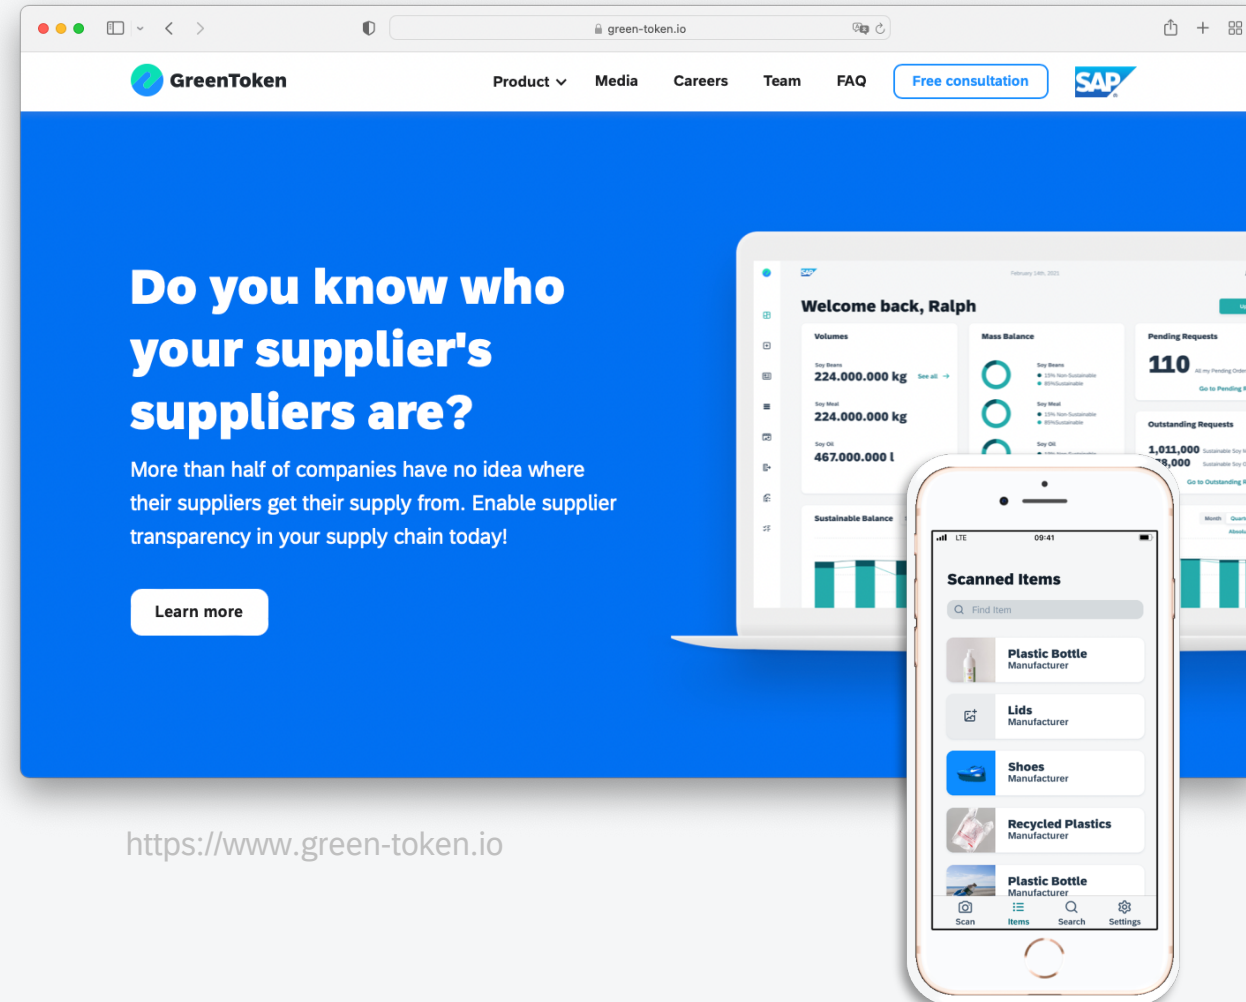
green-token.io

GreenToken

Product Media Careers Team FAQ Free consultation SAP

Do you know who your supplier's suppliers are?

More than half of companies have no idea where their suppliers get their supply from. Enable supplier transparency in your supply chain today!

Learn more

Welcome back, Ralph

Volumes

224.000.000 kg

224.000.000 kg

467.000.000 l

Mass Balance

Pending Requests

110

Outstanding Requests

1,011,000

Sustainable Balance

09:41

Scanned Items

Find Item

Plastic Bottle
Manufacturer

Lids
Manufacturer

Shoes
Manufacturer

Recycled Plastics
Manufacturer

Plastic Bottle
Manufacturer

Scan Items Search Settings

https://www.green-token.io